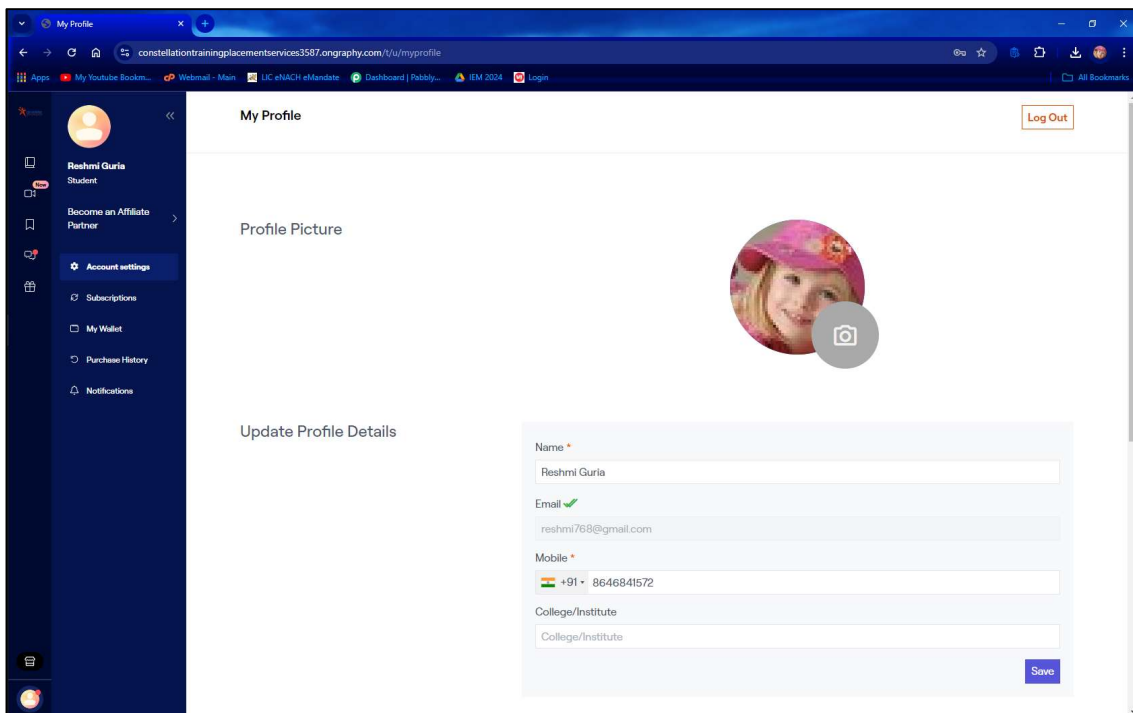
My Profile

constellationtrainingplacementservices3587.ongraphy.com/t/u/myprofile

Apps My Youtube Bookm... Webmail - Main LIC eNACH eMandate Dashboard | Pabbly... IEM 2024 Login All Bookmarks

New

Reshmi Guria
Student

Become an Affiliate Partner

Account settings
Subscriptions
My Wallet
Purchase History
Notifications

My Profile

Log Out

Profile Picture

Update Profile Details

Name *
Reshmi Guria
Email
reshmi768@gmail.com
Mobile *
+91 8646841572
College/Institute
College/Institute

Save